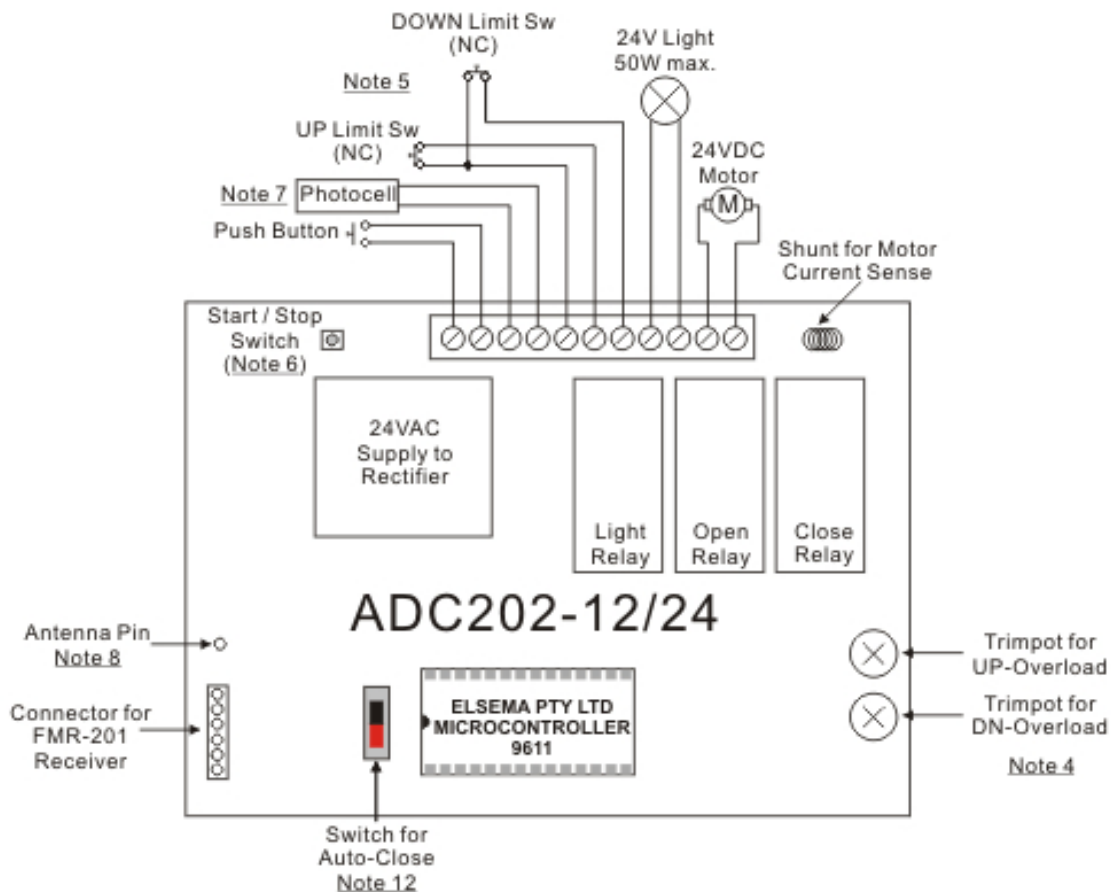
DOWN Limit Sw
(NC)

24V Light
50W max.

Note 5

UP Limit Sw
(NC)

24VDC
Motor

M

Note 7 Photocell

Push Button

Shunt for Motor
Current Sense

Start / Stop
Switch
(Note 6)

24VAC
Supply to
Rectifier

Light
Relay

Open
Relay

Close
Relay

ADC202-12/24

Antenna Pin
Note 8

Trimpot for
UP-Overload

Connector for
FMR-201
Receiver

ELSEMA PTY LTD
MICROCONTROLLER
9611

Trimpot for
DN-Overload

Note 4

Switch for
Auto-Close
Note 12